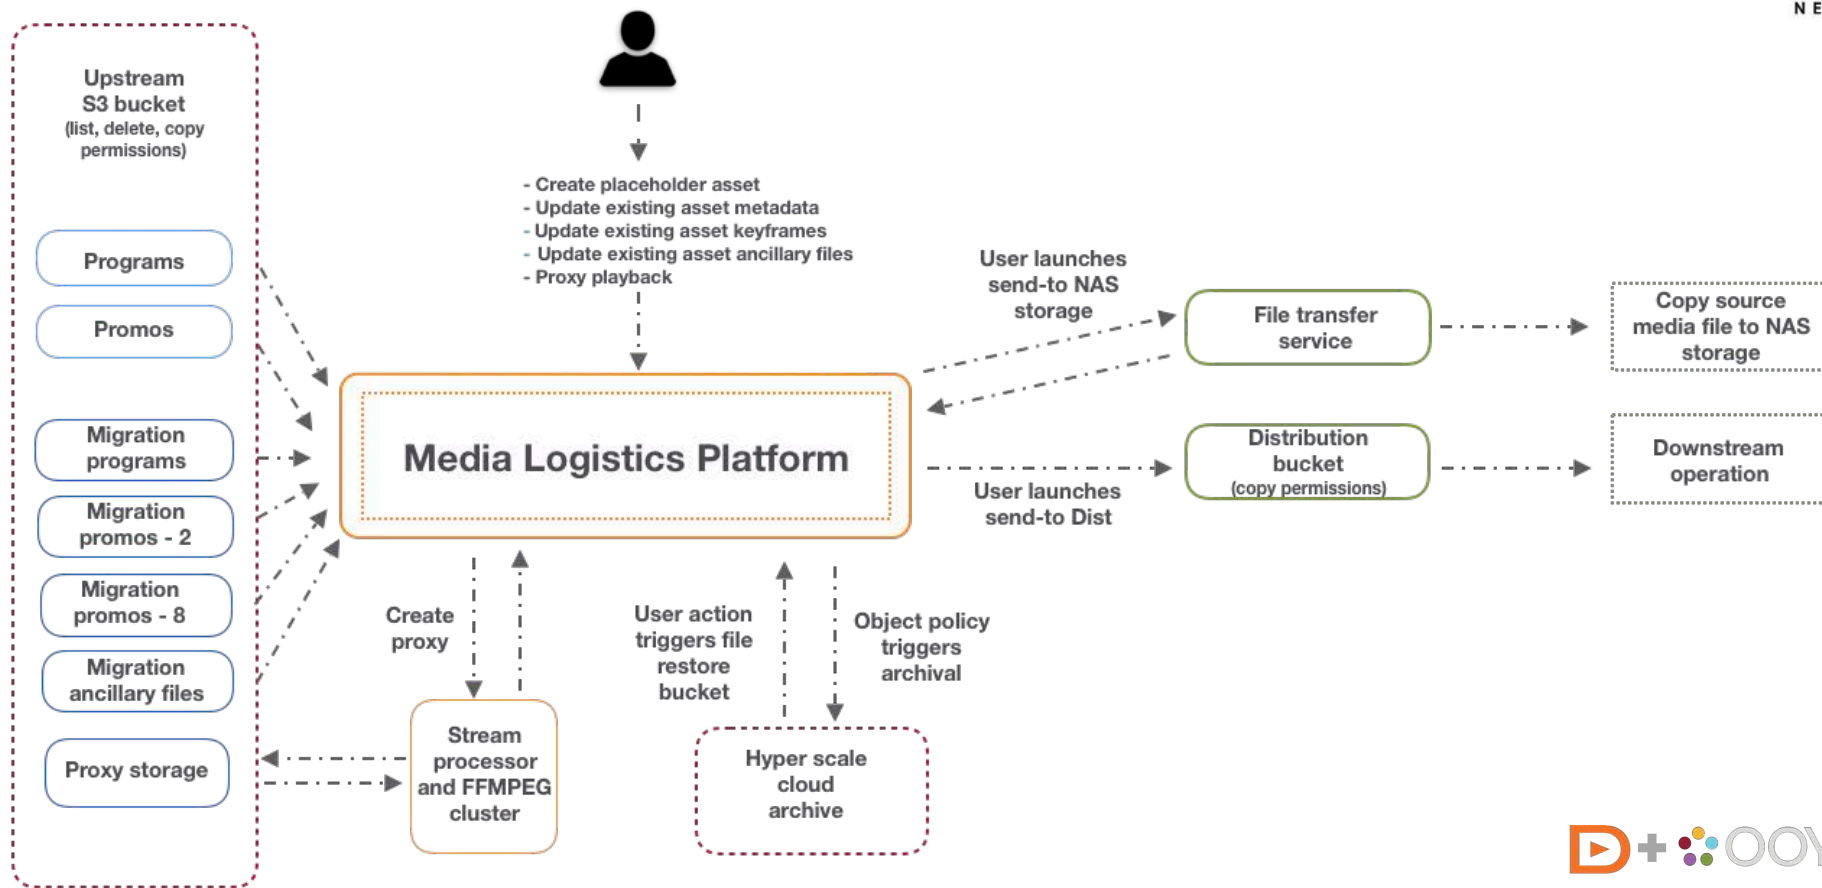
N E

Upstream S3 bucket
(list, delete, copy permissions)

Programs

Promos

Migration programs

Migration promos - 2

Migration promos - 8

Migration ancillary files

Proxy storage

- Create placeholder asset
- Update existing asset metadata
- Update existing asset keyframes
- Update existing asset ancillary files
- Proxy playback

Media Logistics Platform

User launches send-to NAS storage

File transfer service

Copy source media file to NAS storage

Distribution bucket
(copy permissions)

Downstream operation

User launches send-to Dist

Create proxy

Stream processor and FFMPEG cluster

User action triggers file restore bucket

Object policy triggers archival

Hyper scale cloud archive

D + OO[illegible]